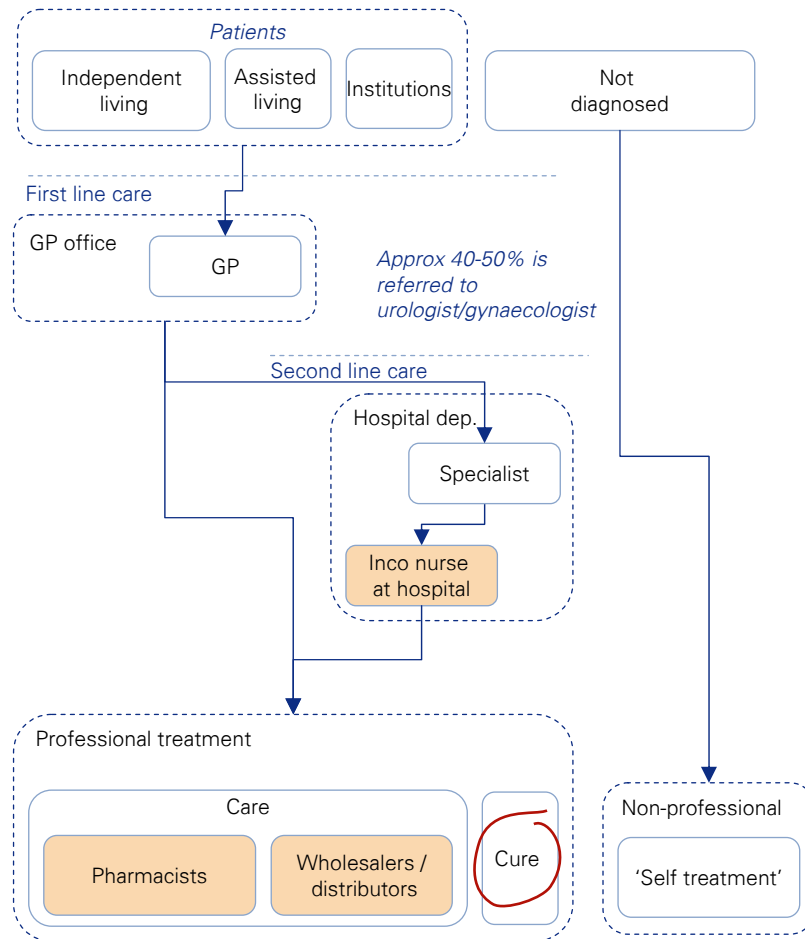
Patients

Independent living

Assisted living

Institutions

Not diagnosed

First line care

GP office

GP

Approx 40-50% is referred to urologist/gynaecologist

Second line care

Hospital dep.

Specialist

Inco nurse at hospital

Professional treatment

Care

Pharmacists

Wholesalers / distributors

Cure

Non-professional

'Self treatment'